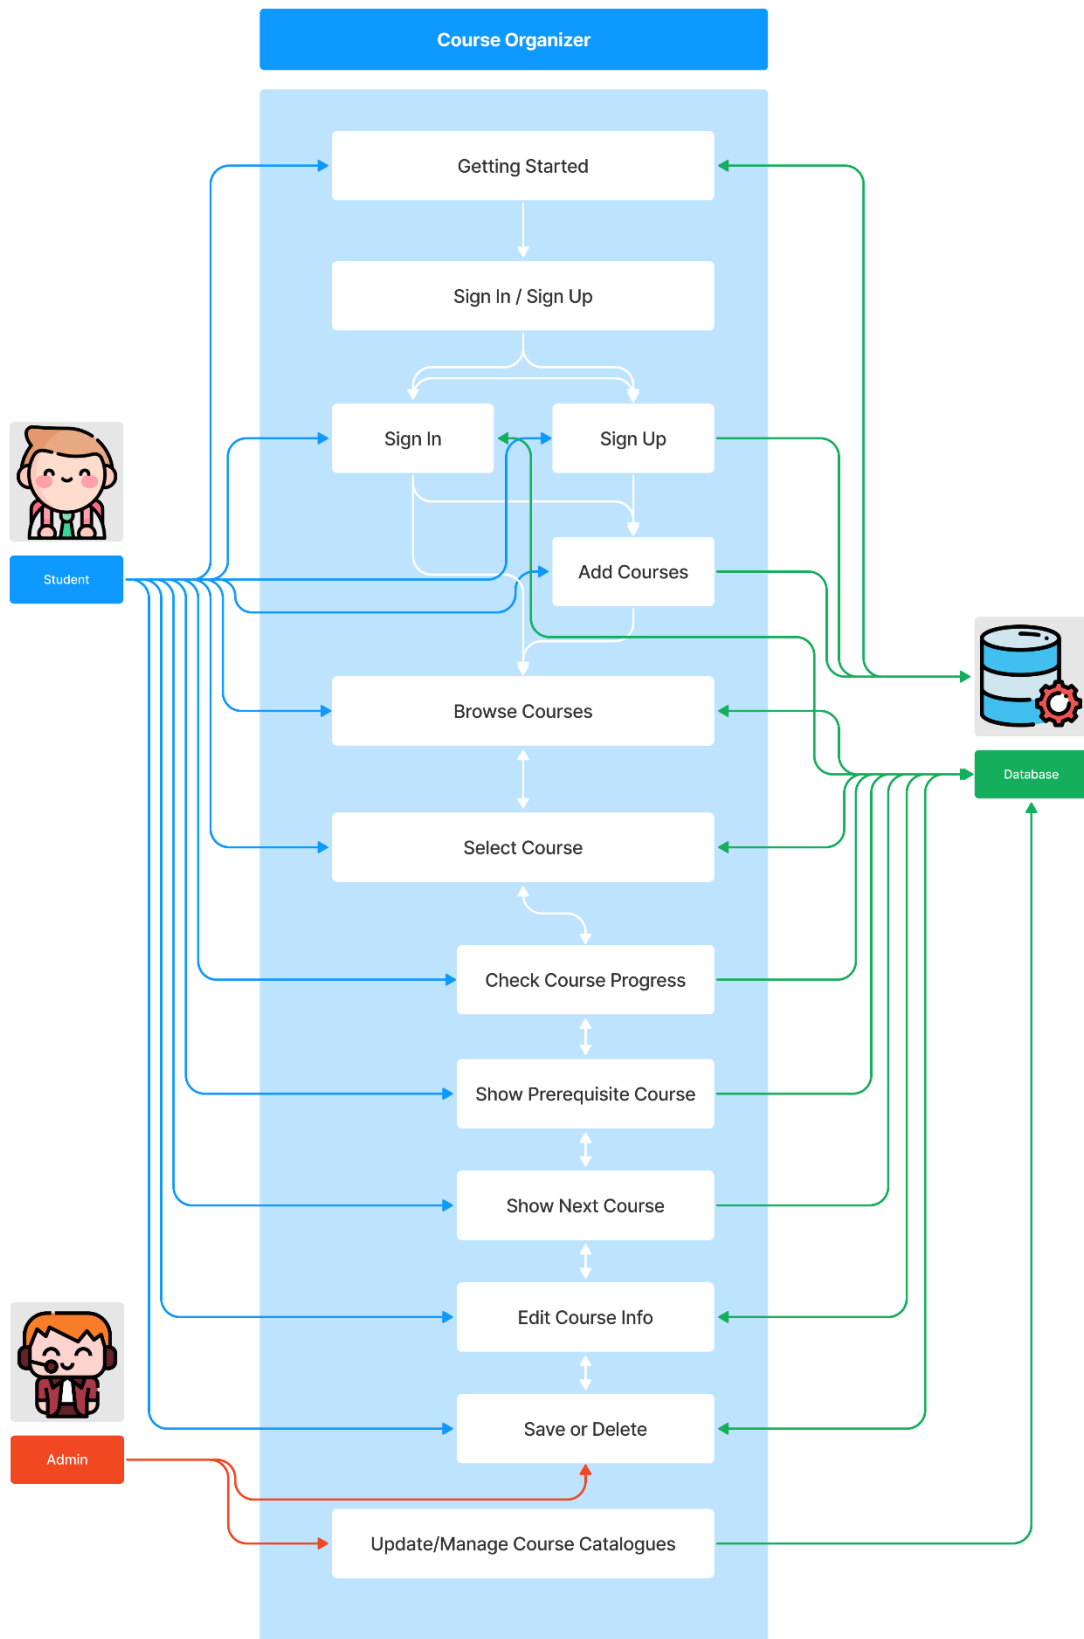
Course Organizer

Student

Getting Started

Sign In / Sign Up

Sign In

Sign Up

Add Courses

Browse Courses

Select Course

Check Course Progress

Show Prerequisite Course

Show Next Course

Edit Course Info

Save or Delete

Admin

Update/Manage Course Catalogues

Database